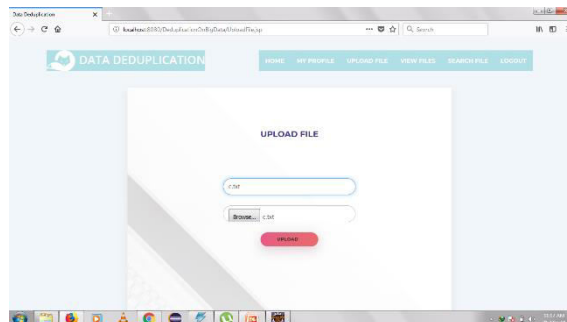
Data Deduplication

localhost:8080/DeduplicationOnBigData/UploadFile.jsp

Search

DATA DEDUPLICATION

HOME MY PROFILE UPLOAD FILE VIEW FILES SEARCH FILE LOGOUT

UPLOAD FILE

c.txt

Browse... c.txt

UPLOAD